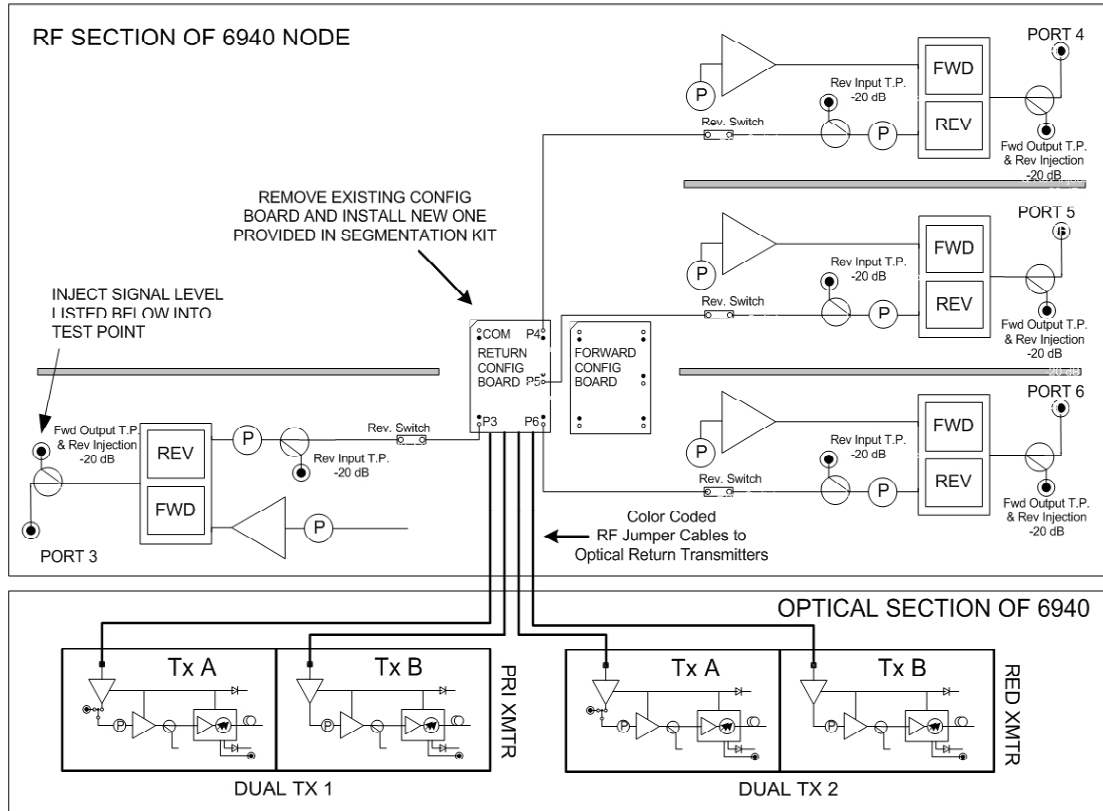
RF SECTION OF 6940 NODE

PORT 4

P

FWD

Rev Input T.P. -20 dB

Rev. Switch

P

REV

Fwd Output T.P. & Rev Injection -20 dB

REMOVE EXISTING CONFIG BOARD AND INSTALL NEW ONE PROVIDED IN SEGMENTATION KIT

PORT 5

P

FWD

Rev Input T.P. -20 dB

Rev. Switch

P

REV

Fwd Output T.P. & Rev Injection -20 dB

INJECT SIGNAL LEVEL LISTED BELOW INTO TEST POINT

COM P4

RETURN CONFIG BOARD P5

FORWARD CONFIG BOARD

P3 P6

PORT 6

Fwd Output T.P. & Rev Injection -20 dB

REV

P

Rev. Switch

Rev Input T.P. -20 dB

P

FWD

Rev Input T.P. -20 dB

Rev. Switch

P

REV

Fwd Output T.P. & Rev Injection -20 dB

FWD

P

PORT 3

Color Coded RF Jumper Cables to Optical Return Transmitters

OPTICAL SECTION OF 6940

Tx A

Tx B

PRI XMTR

Tx A

Tx B

RED XMTR

P

P

P

P

DUAL TX 1

DUAL TX 2